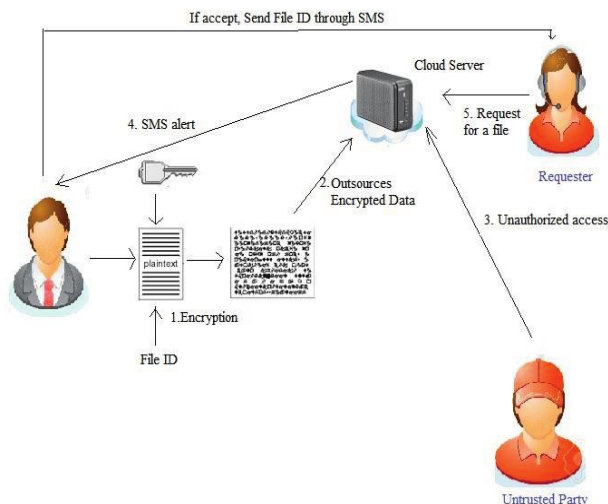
If accept, Send File ID through SMS

Cloud Server

4. SMS alert

5. Request for a file

Requester

2. Outsources Encrypted Data

3. Unauthorized access

plaintext

1.Encryption

File ID

Untrusted Party